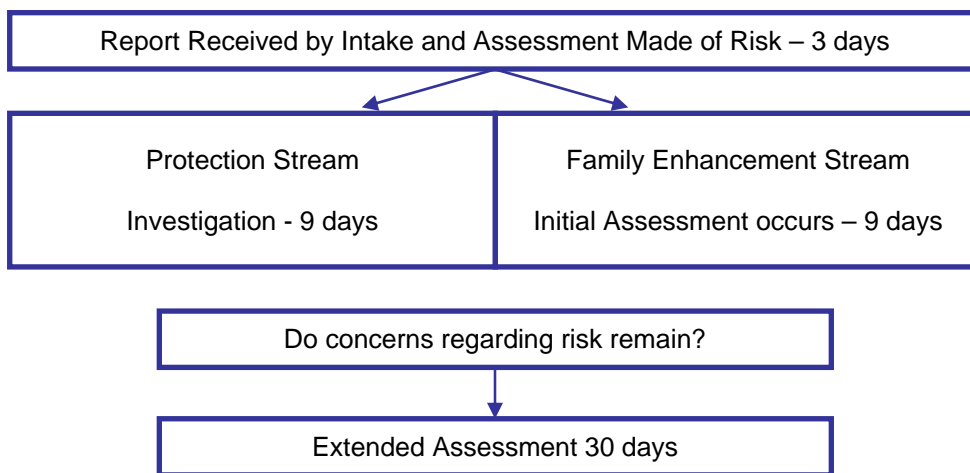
Report Received by Intake and Assessment Made of Risk – 3 days

Protection Stream

Investigation - 9 days

Family Enhancement Stream

Initial Assessment occurs – 9 days

Do concerns regarding risk remain?

Extended Assessment 30 days